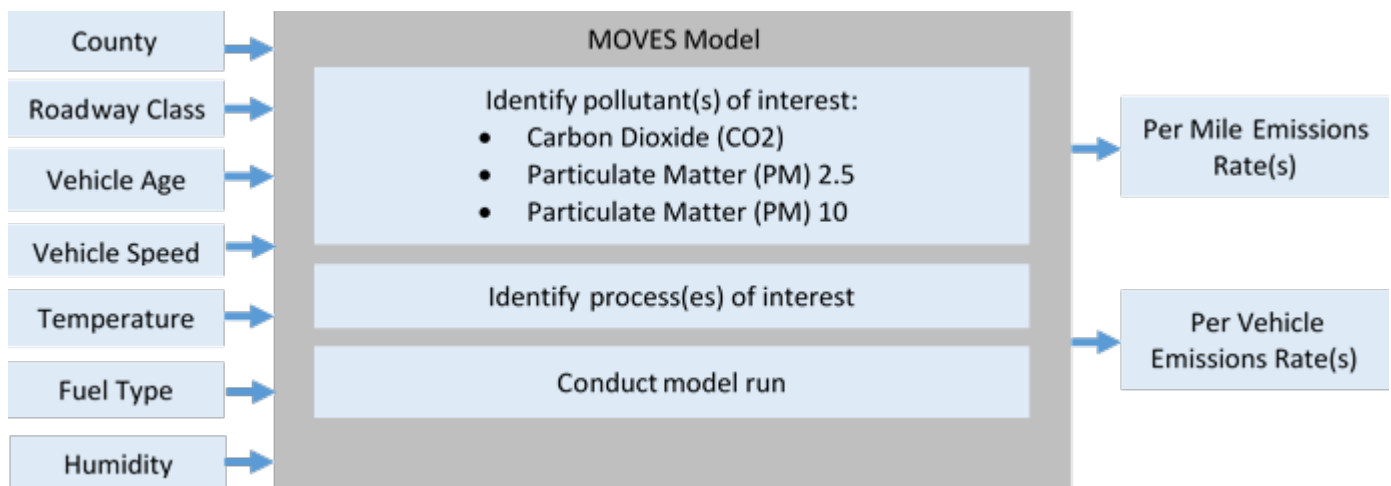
County

Roadway Class

Vehicle Age

Vehicle Speed

Temperature

Fuel Type

Humidity

MOVES Model

Identify pollutant(s) of interest:
- Carbon Dioxide (CO2)
- Particulate Matter (PM) 2.5
- Particulate Matter (PM) 10

Identify process(es) of interest

Conduct model run

Per Mile Emissions Rate(s)

Per Vehicle Emissions Rate(s)